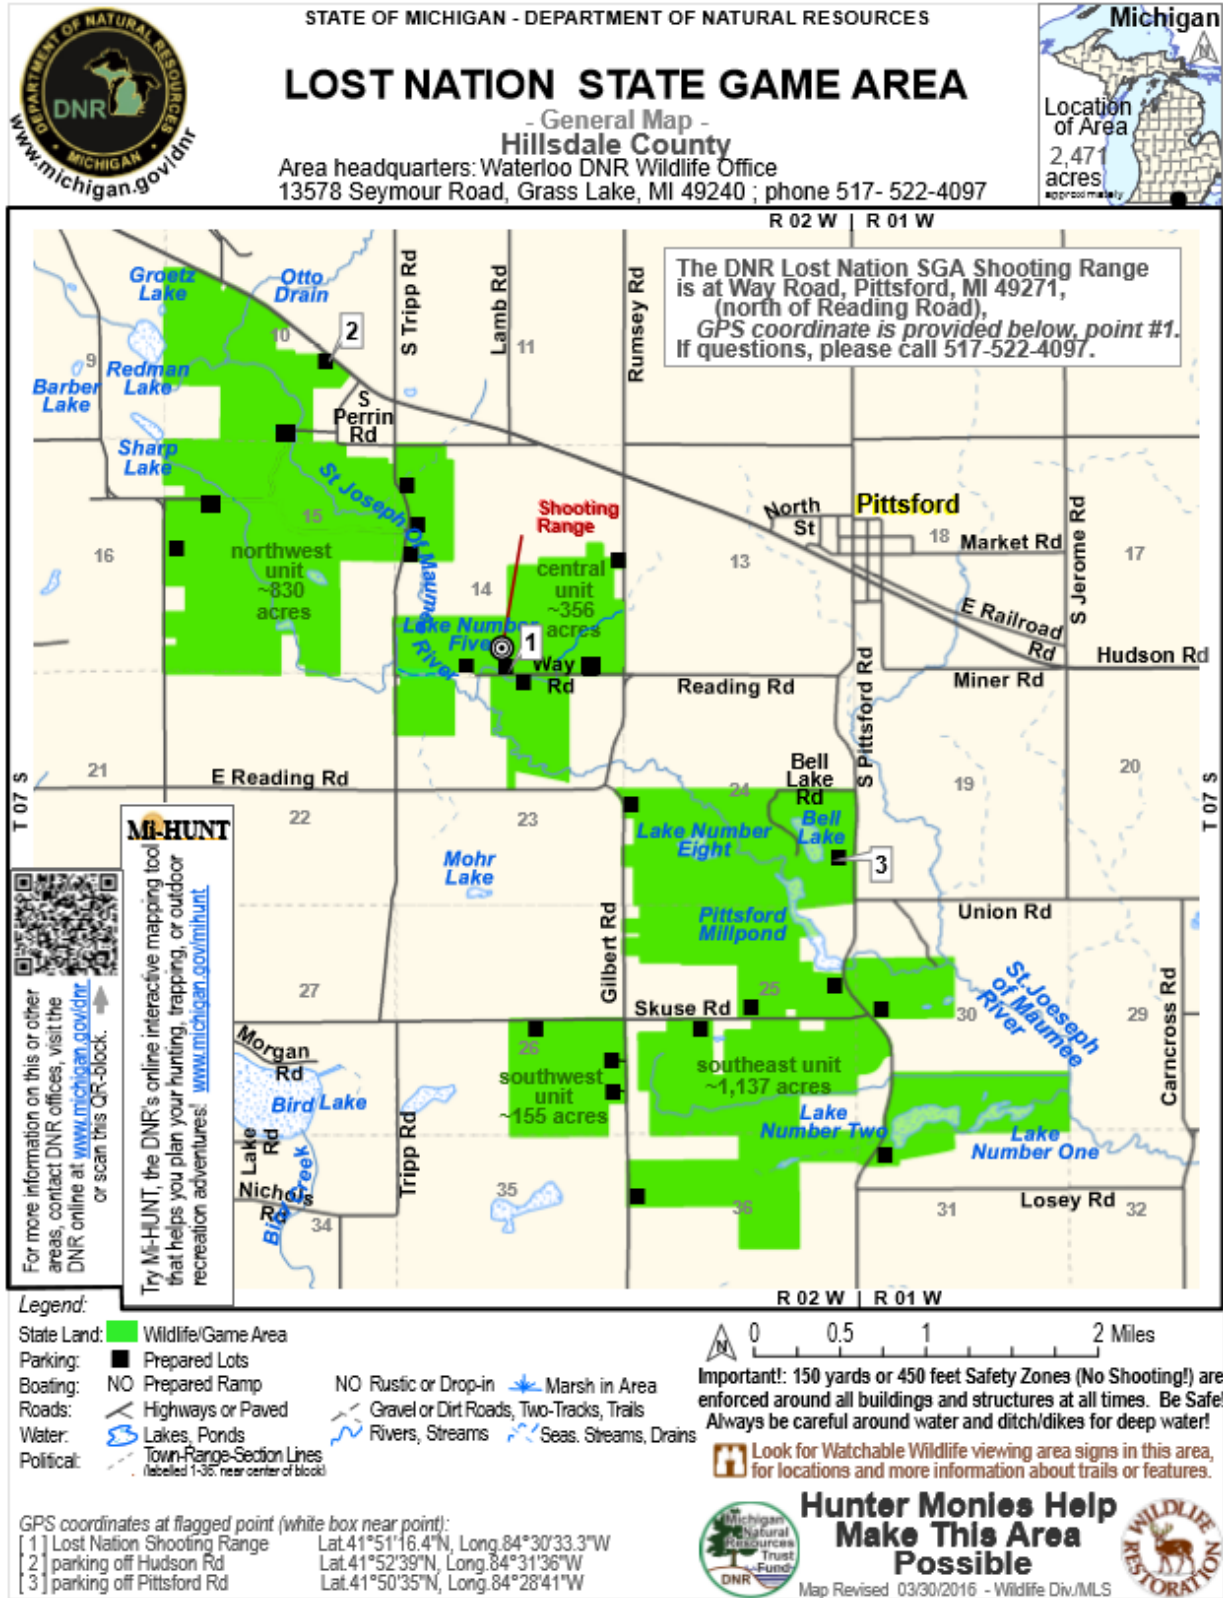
DEPARTMENT OF NATURAL RESOURCES
DNR
MICHIGAN
www.michigan.gov/dnr

STATE OF MICHIGAN - DEPARTMENT OF NATURAL RESOURCES

LOST NATION STATE GAME AREA
- General Map -
Hillsdale County
Area headquarters: Waterloo DNR Wildlife Office
13578 Seymour Road, Grass Lake, MI 49240 ; phone 517- 522-4097

Michigan
Location of Area
2,471 acres
approximately

R 02 W | R 01 W

The DNR Lost Nation SGA Shooting Range is at Way Road, Pittsford, MI 49271, (north of Reading Road), GPS coordinate is provided below, point #1. If questions, please call 517-522-4097.

Groetz Lake
Otto Drain
2
10
S Tripp Rd
Lamb Rd
11
Rumsey Rd
9
Redman Lake
Barber Lake
S Perrin Rd
Sharp Lake
St Joseph Of Maumee River
15
Shooting Range
North St
Pittsford
18
Market Rd
S Jerome Rd
17
16
northwest unit ~830 acres
14
central unit ~356 acres
13
E Railroad Rd
Lake Number Five
1
Way Rd
Hudson Rd
Miner Rd
Reading Rd
S Pittsford Rd
21
E Reading Rd
Bell Lake Rd
24
19
20
T 07 S
T 07 S
22
23
Lake Number Eight
Bell Lake
3
Mohr Lake
Gilbert Rd
Pittsford Millpond
Union Rd
27
25
St Joeseph of Maumee River
Skuse Rd
30
29
Carncross Rd
Morgan Rd
26
southwest unit ~155 acres
southeast unit ~1,137 acres
Bird Lake
Lake Rd
Tripp Rd
Lake Number Two
Lake Number One
Bird Creek
Nichols Rd
35
34
36
31
Losey Rd
32

For more information on this or other areas, contact DNR offices, visit the DNR online at www.michigan.gov/dnr or scan this QR-block.

Mi-HUNT
Try Mi-HUNT, the DNR's online interactive mapping tool that helps you plan your hunting, trapping, or outdoor recreation adventures! www.michigan.gov/mihunt

R 02 W | R 01 W

Legend:
State Land: Wildlife/Game Area
Parking: Prepared Lots
Boating: NO Prepared Ramp NO Rustic or Drop-in
Marsh in Area
Roads: Highways or Paved Gravel or Dirt Roads, Two-Tracks, Trails
Water: Lakes, Ponds Rivers, Streams Seas. Streams, Drains
Political: Town-Range-Section Lines (labelled 1-36: near center of block)

N 0 0.5 1 2 Miles

Important!: 150 yards or 450 feet Safety Zones (No Shooting!) are enforced around all buildings and structures at all times. Be Safe! Always be careful around water and ditch/dikes for deep water!

Look for Watchable Wildlife viewing area signs in this area, for locations and more information about trails or features.

GPS coordinates at flagged point (white box near point):
[1] Lost Nation Shooting Range Lat.41°51'16.4"N, Long.84°30'33.3"W
[2] parking off Hudson Rd Lat.41°52'39"N, Long.84°31'36"W
[3] parking off Pittsford Rd Lat.41°50'35"N, Long.84°28'41"W

Michigan Natural Resources Trust Fund
DNR
Hunter Monies Help Make This Area Possible
WILDLIFE RESTORATION
Map Revised 03/30/2016 - Wildlife Div./MLS